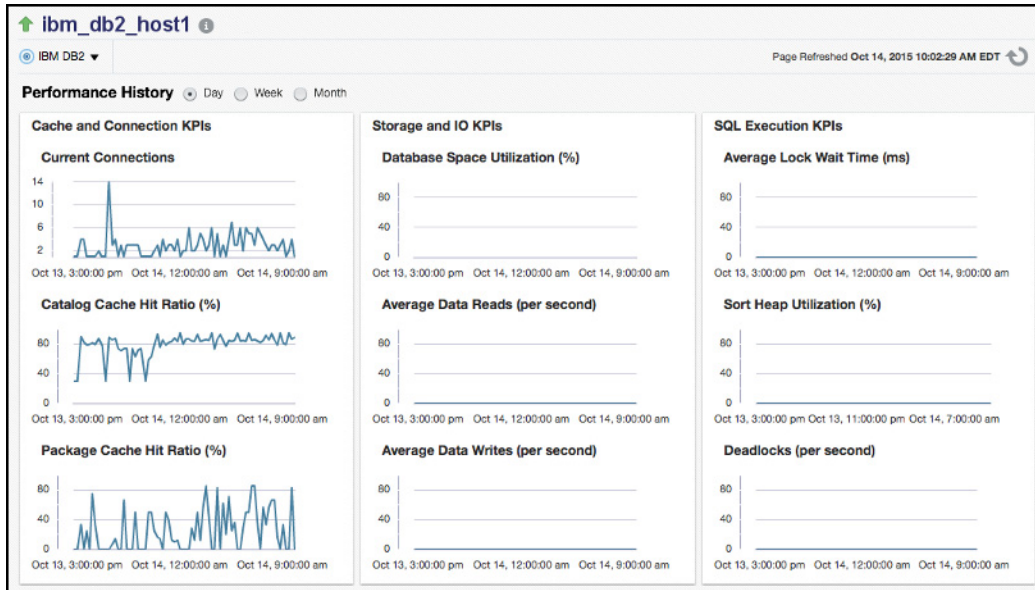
ibm_db2_host1

IBM DB2

Page Refreshed Oct 14, 2015 10:02:29 AM EDT

Performance History Day Week Month

Cache and Connection KPIs

Current Connections

14
10
6
2

Oct 13, 3:00:00 pm Oct 14, 12:00:00 am Oct 14, 9:00:00 am

Catalog Cache Hit Ratio (%)

80
40
0

Oct 13, 3:00:00 pm Oct 14, 12:00:00 am Oct 14, 9:00:00 am

Package Cache Hit Ratio (%)

80
40
0

Oct 13, 3:00:00 pm Oct 14, 12:00:00 am Oct 14, 9:00:00 am

Storage and IO KPIs

Database Space Utilization (%)

80
40
0

Oct 13, 3:00:00 pm Oct 14, 12:00:00 am Oct 14, 9:00:00 am

Average Data Reads (per second)

80
40
0

Oct 13, 3:00:00 pm Oct 14, 12:00:00 am Oct 14, 9:00:00 am

Average Data Writes (per second)

80
40
0

Oct 13, 3:00:00 pm Oct 14, 12:00:00 am Oct 14, 9:00:00 am

SQL Execution KPIs

Average Lock Wait Time (ms)

80
40
0

Oct 13, 3:00:00 pm Oct 14, 12:00:00 am Oct 14, 9:00:00 am

Sort Heap Utilization (%)

80
40
0

Oct 13, 3:00:00 pm Oct 13, 11:00:00 pm Oct 14, 7:00:00 am

Deadlocks (per second)

80
40
0

Oct 13, 3:00:00 pm Oct 14, 12:00:00 am Oct 14, 9:00:00 am